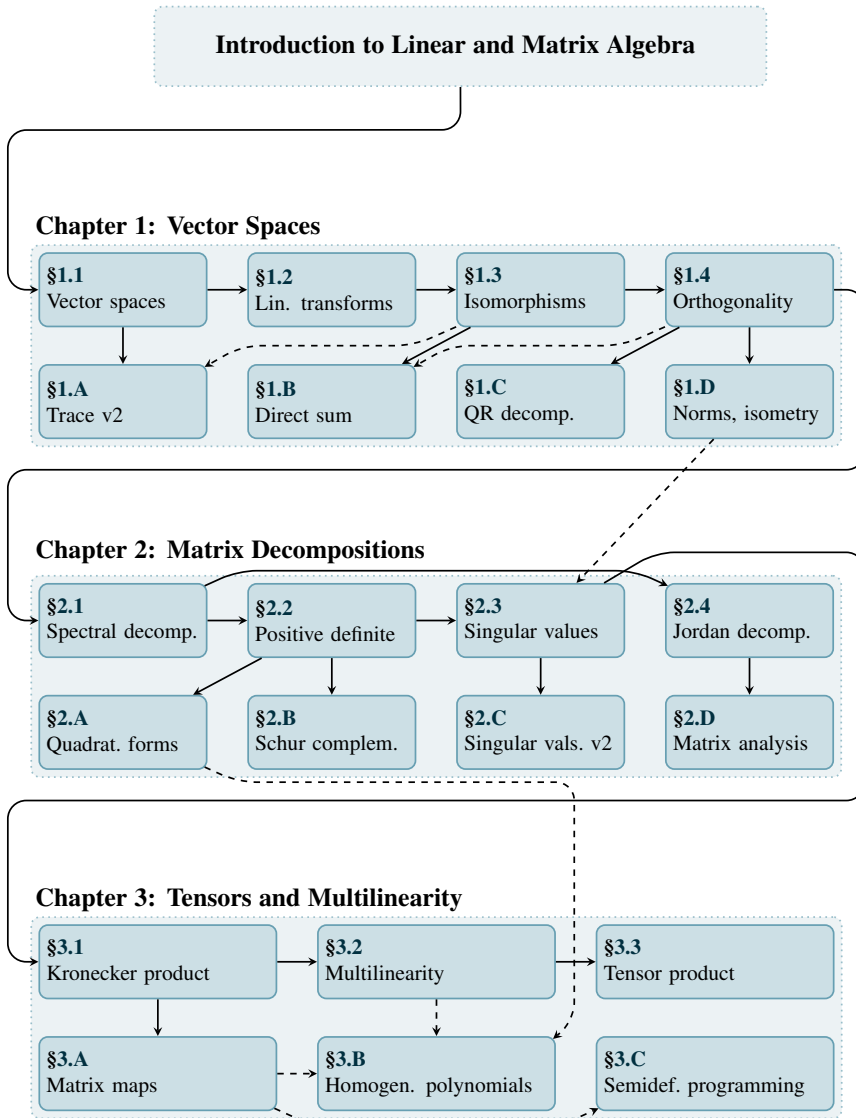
Introduction to Linear and Matrix Algebra

Chapter 1: Vector Spaces

§1.1
Vector spaces

§1.2
Lin. transforms

§1.3
Isomorphisms

§1.4
Orthogonality

§1.A
Trace v2

§1.B
Direct sum

§1.C
QR decomp.

§1.D
Norms, isometry

Chapter 2: Matrix Decompositions

§2.1
Spectral decomp.

§2.2
Positive definite

§2.3
Singular values

§2.4
Jordan decomp.

§2.A
Quadrat. forms

§2.B
Schur complem.

§2.C
Singular vals. v2

§2.D
Matrix analysis

Chapter 3: Tensors and Multilinearity

§3.1
Kronecker product

§3.2
Multilinearity

§3.3
Tensor product

§3.A
Matrix maps

§3.B
Homogen. polynomials

§3.C
Semidef. programming